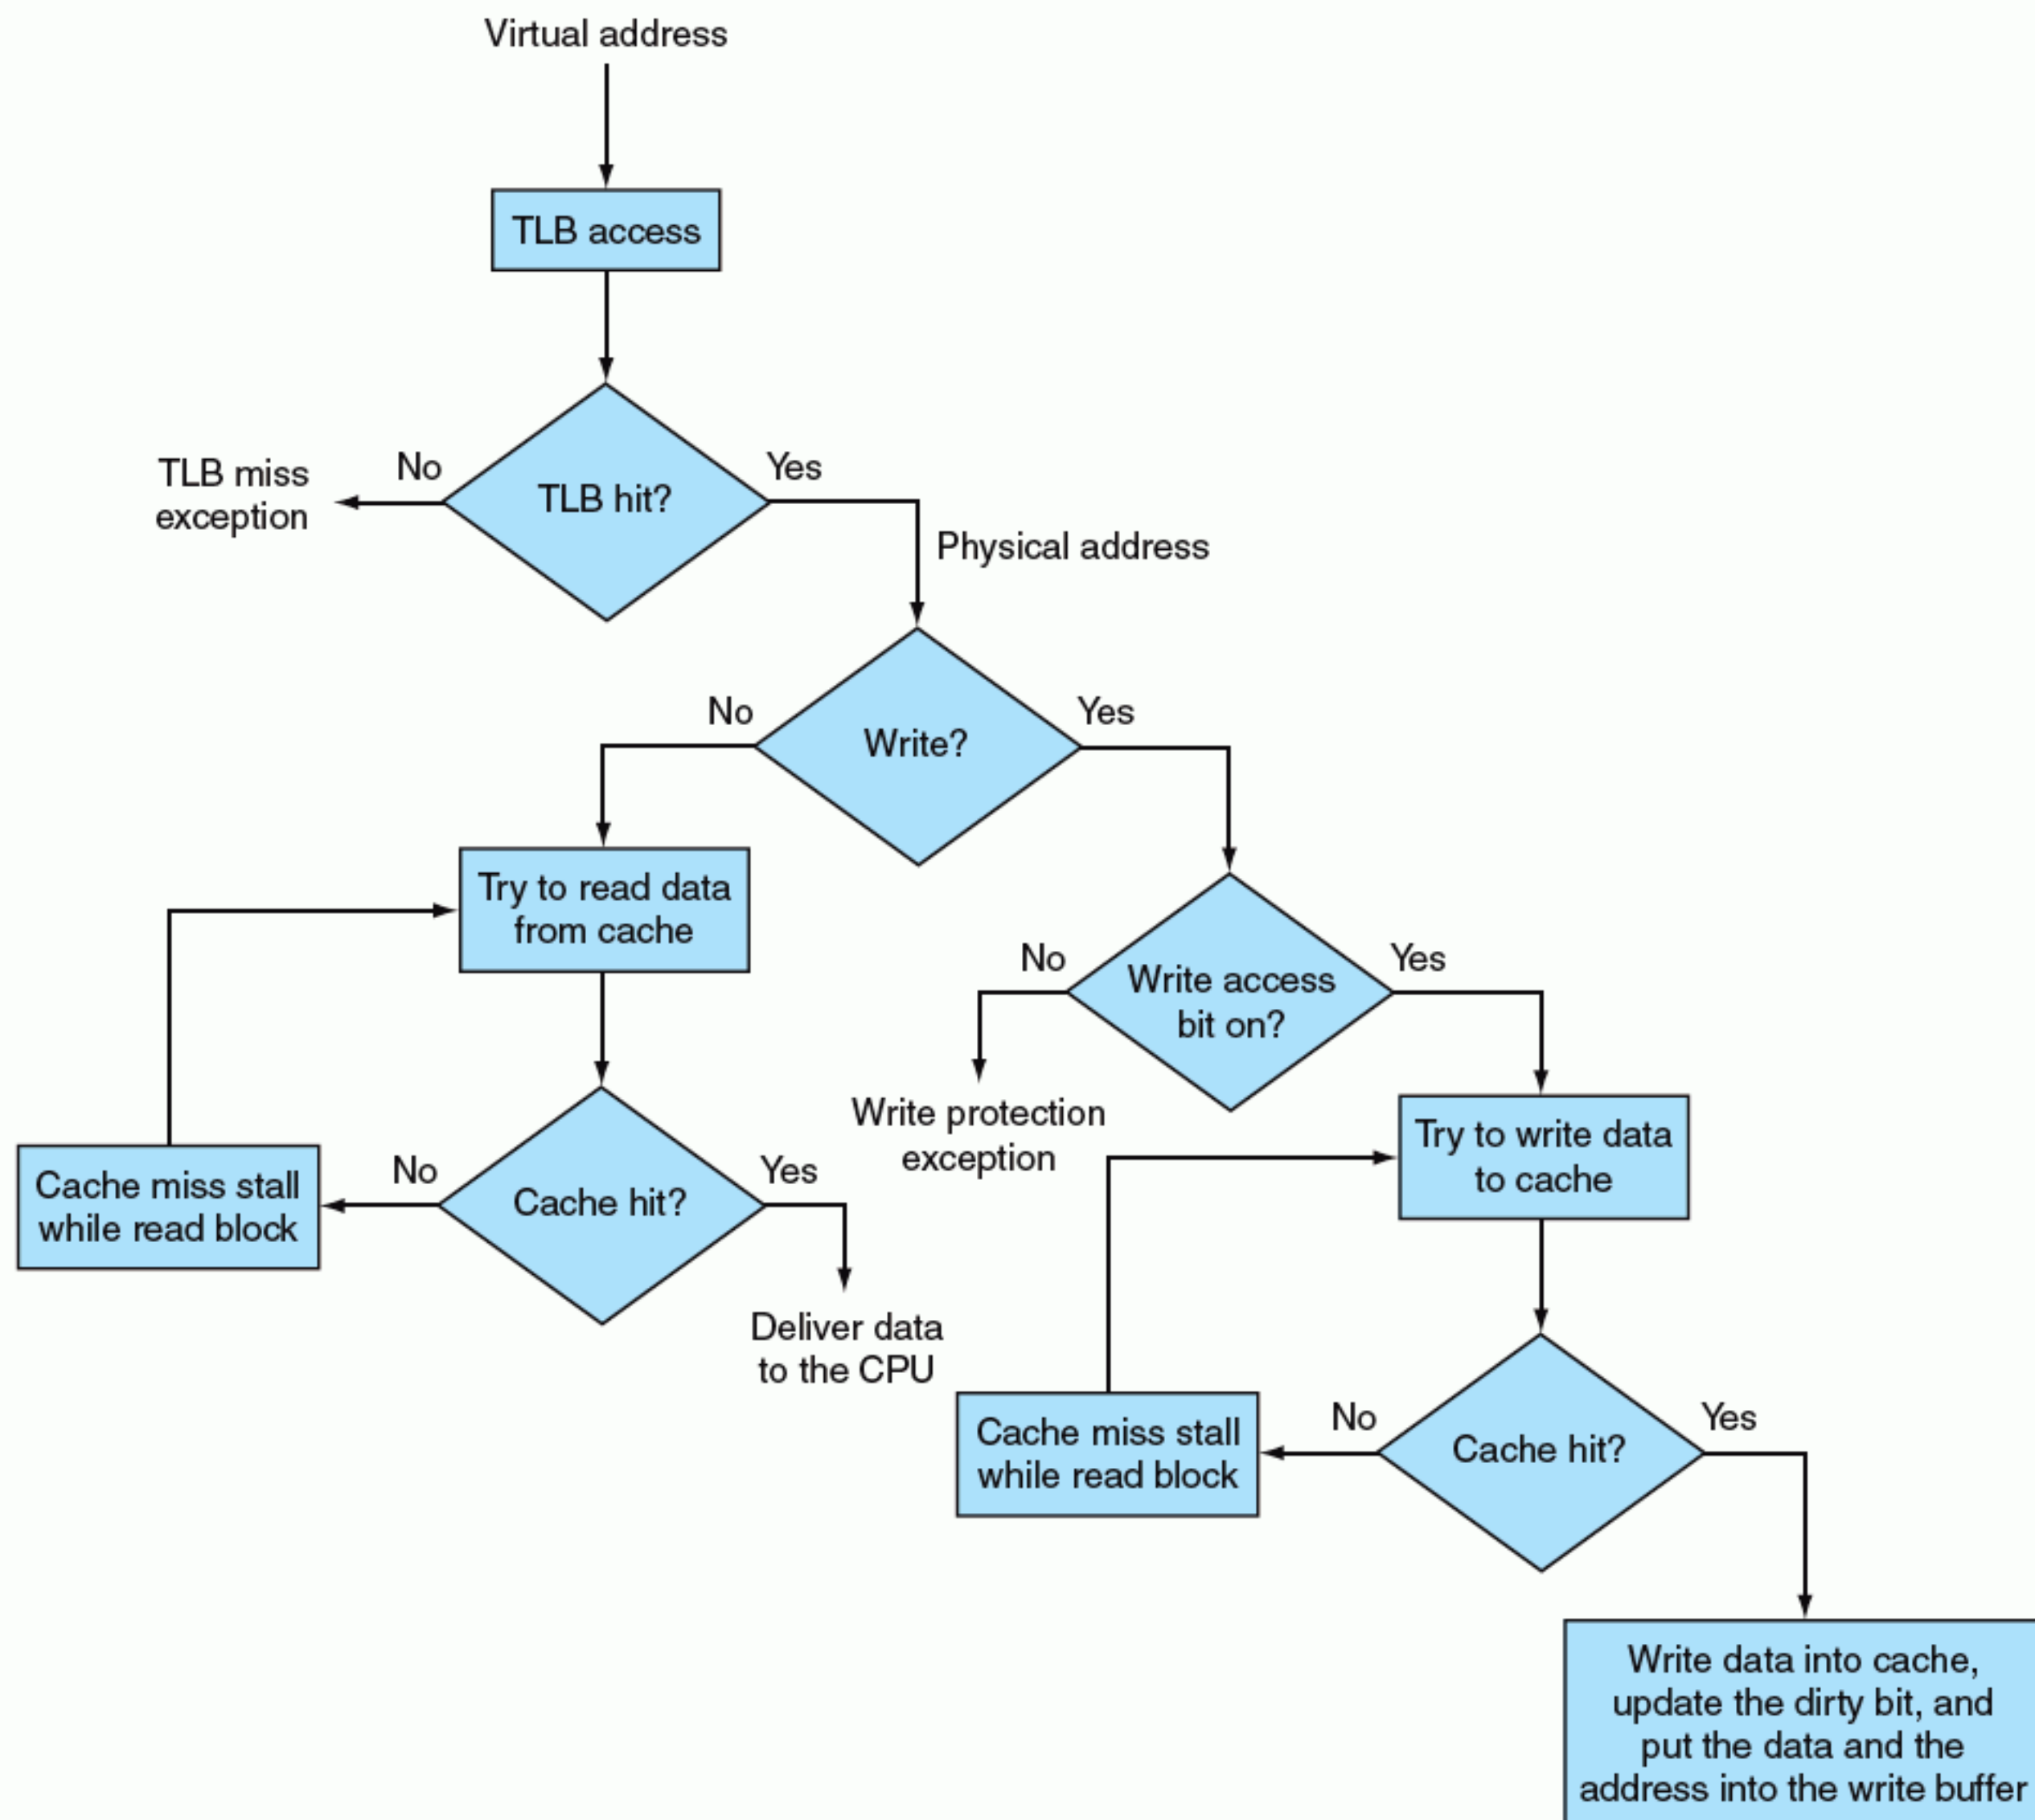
Virtual address

TLB access

TLB miss exception

No

TLB hit?

Yes

Physical address

No

Write?

Yes

Try to read data from cache

No

Write access bit on?

Yes

Write protection exception

Try to write data to cache

Cache miss stall while read block

No

Cache hit?

Yes

Deliver data to the CPU

Cache miss stall while read block

No

Cache hit?

Yes

Write data into cache, update the dirty bit, and put the data and the address into the write buffer